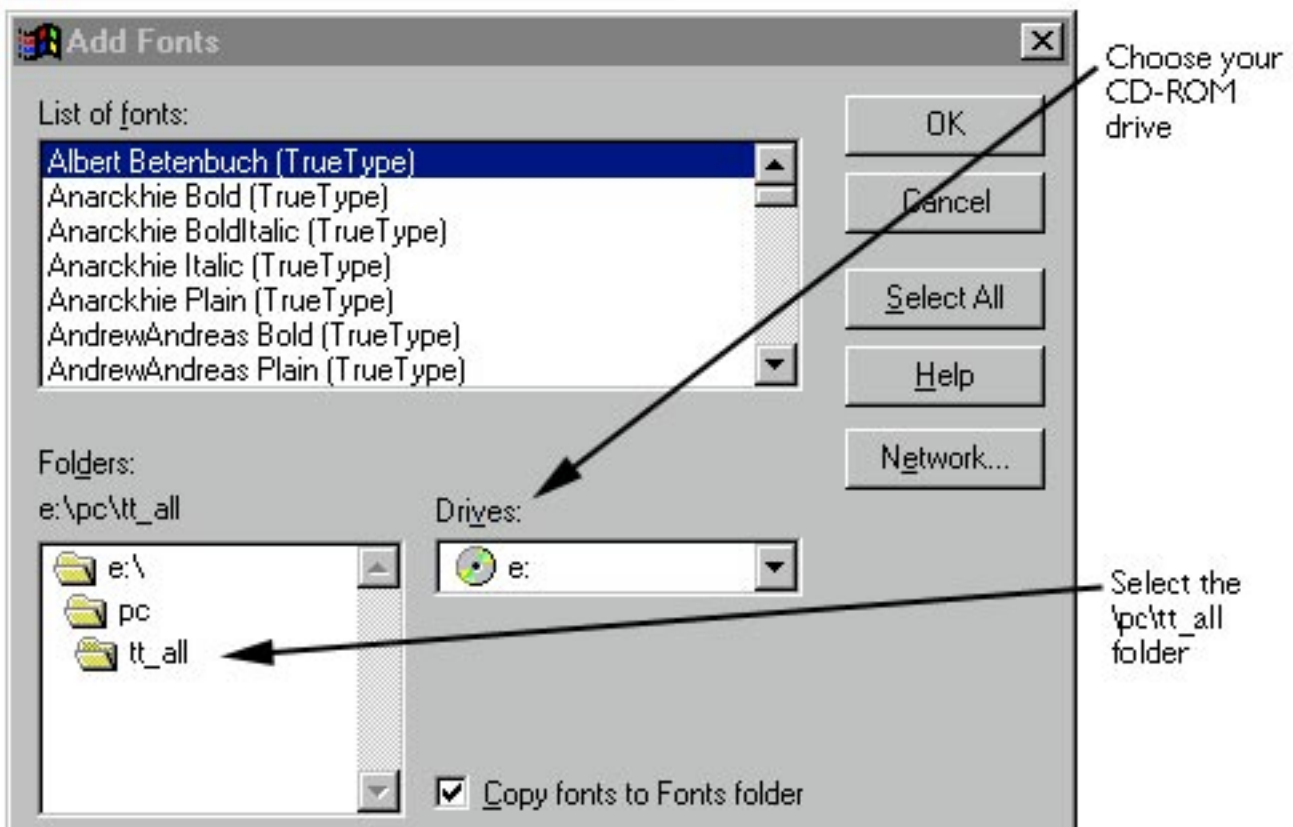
Add Fonts

List of fonts:
Albert Betenbuch (TrueType)
Anarckhie Bold (TrueType)
Anarckhie BoldItalic (TrueType)
Anarckhie Italic (TrueType)
Anarckhie Plain (TrueType)
AndrewAndreas Bold (TrueType)
AndrewAndreas Plain (TrueType)

OK
Cancel
Select All
Help
Network...

Folders:
e:\pc\tt_all
e:\
pc
tt_all

Drives:
e:

Copy fonts to Fonts folder

Choose your CD-ROM drive

Select the \pc\tt_all folder